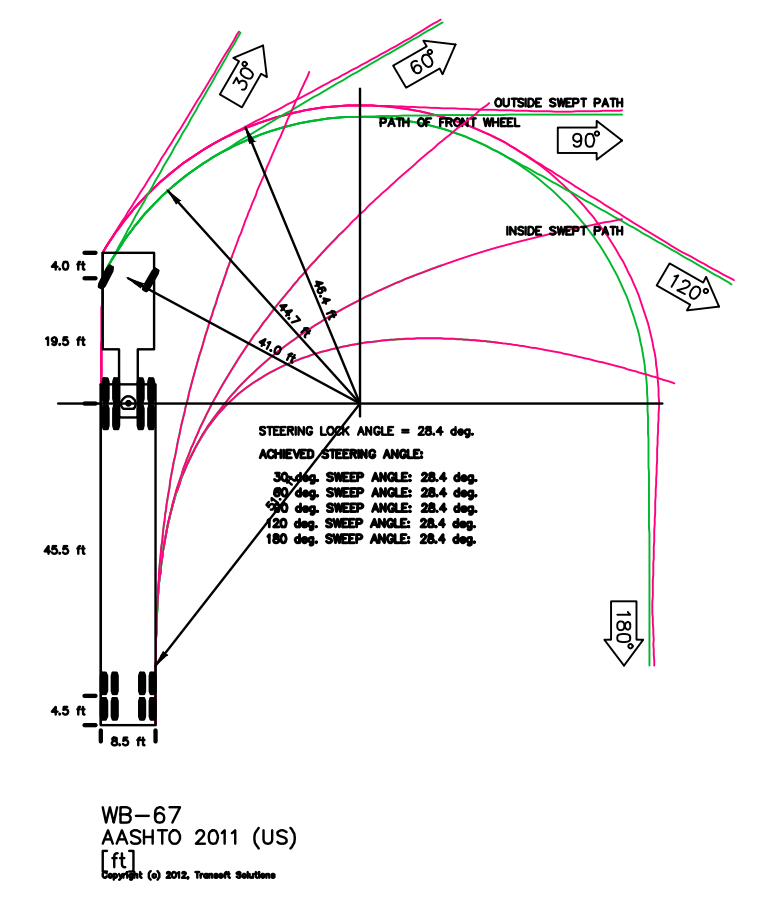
30°
60°
OUTSIDE SWEPT PATH
PATH OF FRONT WHEEL
90°
INSIDE SWEPT PATH
120°
4.0 ft
46.4 ft
44.7 ft
41.0 ft
19.5 ft
STEERING LOCK ANGLE = 28.4 deg.
ACHIEVED STEERING ANGLE:
30 deg. SWEEP ANGLE: 28.4 deg.
60 deg. SWEEP ANGLE: 28.4 deg.
90 deg. SWEEP ANGLE: 28.4 deg.
120 deg. SWEEP ANGLE: 28.4 deg.
180 deg. SWEEP ANGLE: 28.4 deg.
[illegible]
45.5 ft
180°
4.5 ft
8.5 ft

WB-67
AASHTO 2011 (US)
[ft]
Copyright (c) 2012, Transoft Solutions